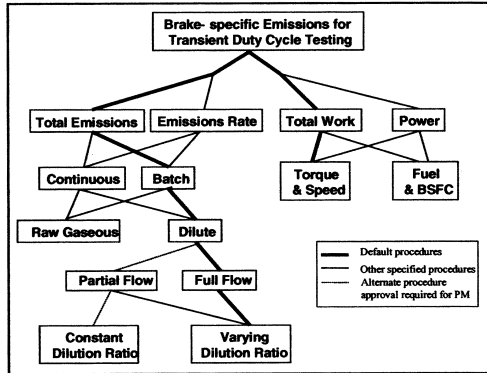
Brake- specific Emissions for Transient Duty Cycle Testing

Total Emissions

Emissions Rate

Total Work

Power

Continuous

Batch

Torque & Speed

Fuel & BSFC

Raw Gaseous

Dilute

Default procedures

Other specified procedures

Alternate procedure approval required for PM

Partial Flow

Full Flow

Constant Dilution Ratio

Varying Dilution Ratio